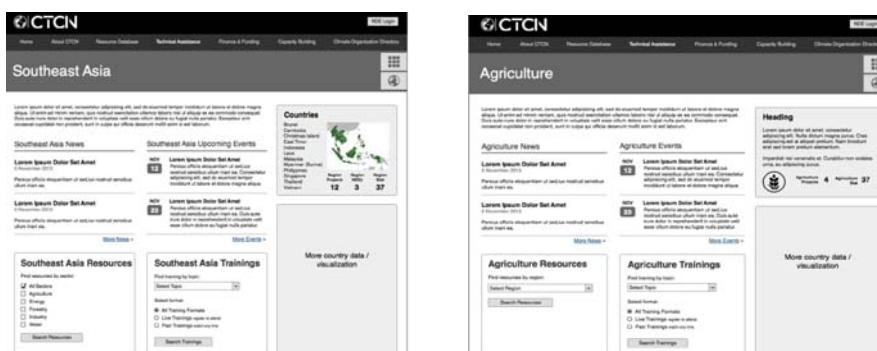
CTCN

NDE Login

Home About CTCN Resource Database Technical Assistance Finance & Funding Capacity Building Climate Organization Directory

Southeast Asia

Lorem ipsum dolor sit amet, consectetur adipisicing elit, sed do eiusmod tempor incididunt ut labore et dolore magna aliqua. Ut enim ad minim veniam, quis nostrud exercitation ullamco laboris nisi ut aliquip ex ea commodo consequat. Duis aute irure dolor in reprehenderit in voluptate velit esse cillum dolore eu fugiat nulla pariatur. Excepteur sint occaecat cupidatat non proident, sunt in culpa qui officia deserunt mollit anim id est laborum.

Southeast Asia News

Lorem Ipsum Dolor Set Amet
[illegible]
Persius officiis eloquentiam ut sed,ue nostrud senstibus ullum inani ea.

Lorem Ipsum Dolor Set Amet
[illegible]
Persius officiis eloquentiam ut sed,ue nostrud senstibus ullum inani ea.

More News »

Southeast Asia Upcoming Events

NOV 12 Lorem Ipsum Dolor Set Amet
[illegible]

NOV 20 Lorem Ipsum Dolor Set Amet
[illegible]

More Events »

Countries
Brunei
Cambodia
Christmas Island
East Timor
Indonesia
Laos
Malaysia
Myanmar (Burma)
Philippines
Singapore
Thailand
Vietnam

Region Projects 12 Region NDEs 3 Region Staff 37

More country data / visualization

Southeast Asia Resources
Find resources by sector:
All Sectors
Agriculture
Energy
Forestry
Industry
Water
Search Resources

Southeast Asia Trainings
Find training by topic:
Select Topic
Select format:
All Training Formats
Live Trainings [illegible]
Past Trainings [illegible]
Search Trainings

CTCN

NDE Login

Home About CTCN Resource Database Technical Assistance Finance & Funding Capacity Building Climate Organization Directory

Agriculture

Lorem ipsum dolor sit amet, consectetur adipisicing elit, sed do eiusmod tempor incididunt ut labore et dolore magna aliqua. Ut enim ad minim veniam, quis nostrud exercitation ullamco laboris nisi ut aliquip ex ea commodo consequat. Duis aute irure dolor in reprehenderit in voluptate velit esse cillum dolore eu fugiat nulla pariatur. Excepteur sint occaecat cupidatat non proident, sunt in culpa qui officia deserunt mollit anim id est laborum.

Agriculture News

Lorem Ipsum Dolor Set Amet
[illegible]
Persius officiis eloquentiam ut sed,ue nostrud senstibus ullum inani ea.

Lorem Ipsum Dolor Set Amet
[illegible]
Persius officiis eloquentiam ut sed,ue nostrud senstibus ullum inani ea.

More News »

Agriculture Events

NOV 12 Lorem Ipsum Dolor Set Amet
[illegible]

NOV 20 Lorem Ipsum Dolor Set Amet
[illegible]

More Events »

Heading
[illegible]

Agriculture Projects 4 Agriculture Staff 37

More country data / visualization

Agriculture Resources
Find resources by region:
Select Region
Search Resources

Agriculture Trainings
Find training by topic:
Select Topic
Select format:
All Training Formats
Live Trainings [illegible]
Past Trainings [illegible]
Search Trainings